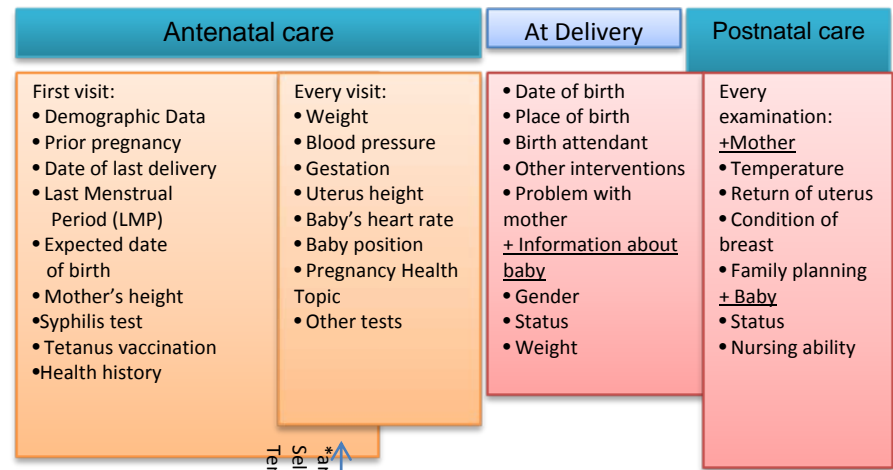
Antenatal care

At Delivery

Postnatal care

First visit:
• Demographic Data
• Prior pregnancy
• Date of last delivery
• Last Menstrual Period (LMP)
• Expected date of birth
• Mother's height
•Syphilis test
• Tetanus vaccination
•Health history

Every visit:
• Weight
• Blood pressure
• Gestation
• Uterus height
• Baby's heart rate
• Baby position
• Pregnancy Health Topic
• Other tests

• Date of birth
• Place of birth
• Birth attendant
• Other interventions
• Problem with mother
+ Information about baby
• Gender
• Status
• Weight

Every examination:
+Mother
• Temperature
• Return of uterus
• Condition of breast
• Family planning
+ Baby
• Status
• Nursing ability

*a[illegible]
Sel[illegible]
Te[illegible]